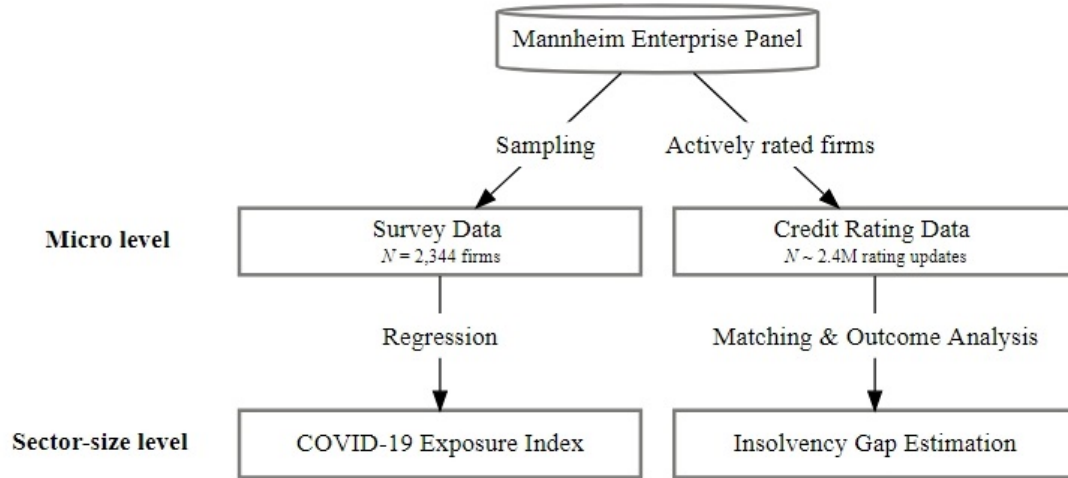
Mannheim Enterprise Panel

Sampling

Actively rated firms

Micro level

Survey Data
$N$ = 2,344 firms

Credit Rating Data
$N$ ~ 2.4M rating updates

Regression

Matching & Outcome Analysis

Sector-size level

COVID-19 Exposure Index

Insolvency Gap Estimation